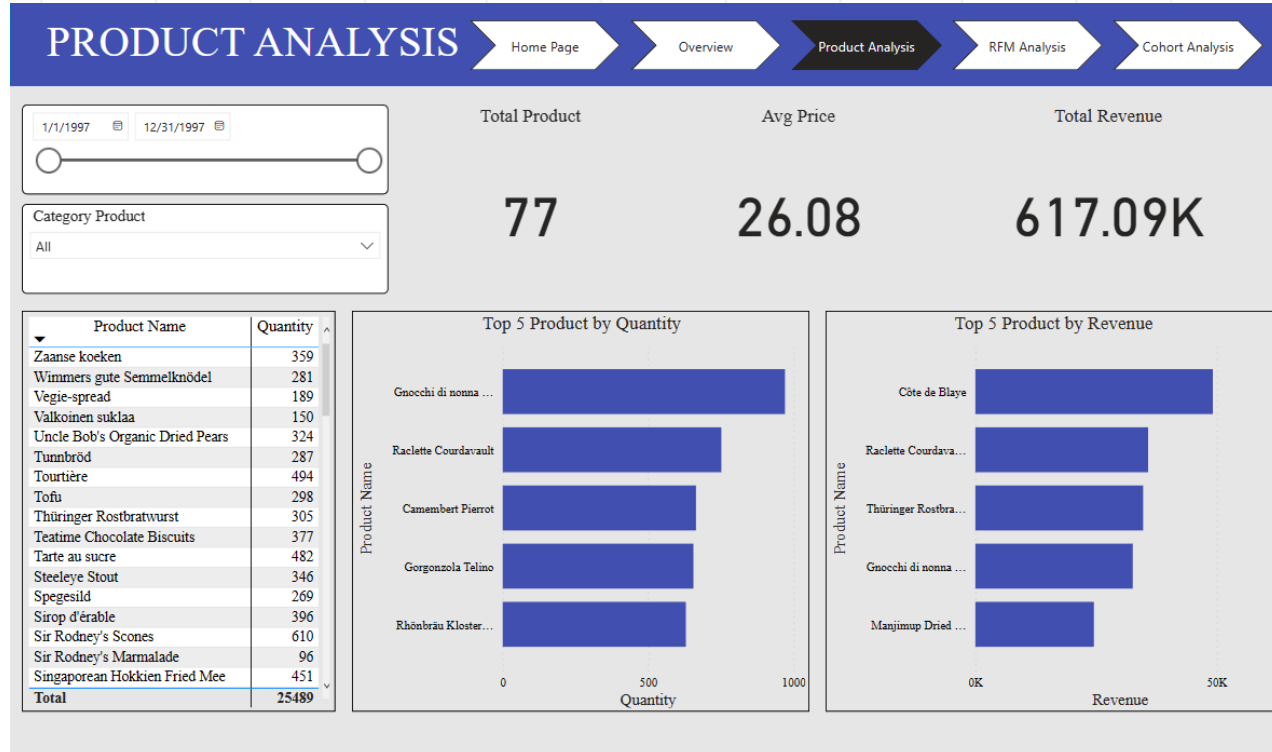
PRODUCT ANALYSIS

Home Page

Overview

Product Analysis

RFM Analysis

Cohort Analysis

1/1/1997

12/31/1997

Category Product

All

Total Product

77

Avg Price

26.08

Total Revenue

617.09K

| Product Name | Quantity |
|---|---|
| Zaanse koeken | 359 |
| Wimmers gute Semmelknödel | 281 |
| Vegie-spread | 189 |
| Valkoinen suklaa | 150 |
| Uncle Bob's Organic Dried Pears | 324 |
| Tunnbröd | 287 |
| Tourtière | 494 |
| Tofu | 298 |
| Thüringer Rostbratwurst | 305 |
| Teatime Chocolate Biscuits | 377 |
| Tarte au sucre | 482 |
| Steeleye Stout | 346 |
| Spegesild | 269 |
| Sirop d'érable | 396 |
| Sir Rodney's Scones | 610 |
| Sir Rodney's Marmalade | 96 |
| Singaporean Hokkien Fried Mee | 451 |
| Total | 25489 |

Top 5 Product by Quantity

Product Name

Gnocchi di nonna ...

Raclette Courdavault

Camembert Pierrot

Gorgonzola Telino

Rhönbräu Kloster...

0

500

1000

Quantity

Top 5 Product by Revenue

Product Name

Côte de Blaye

Raclette Courdava...

Thüringer Rostbra...

Gnocchi di nonna ...

Manjimup Dried ...

0K

50K

Revenue